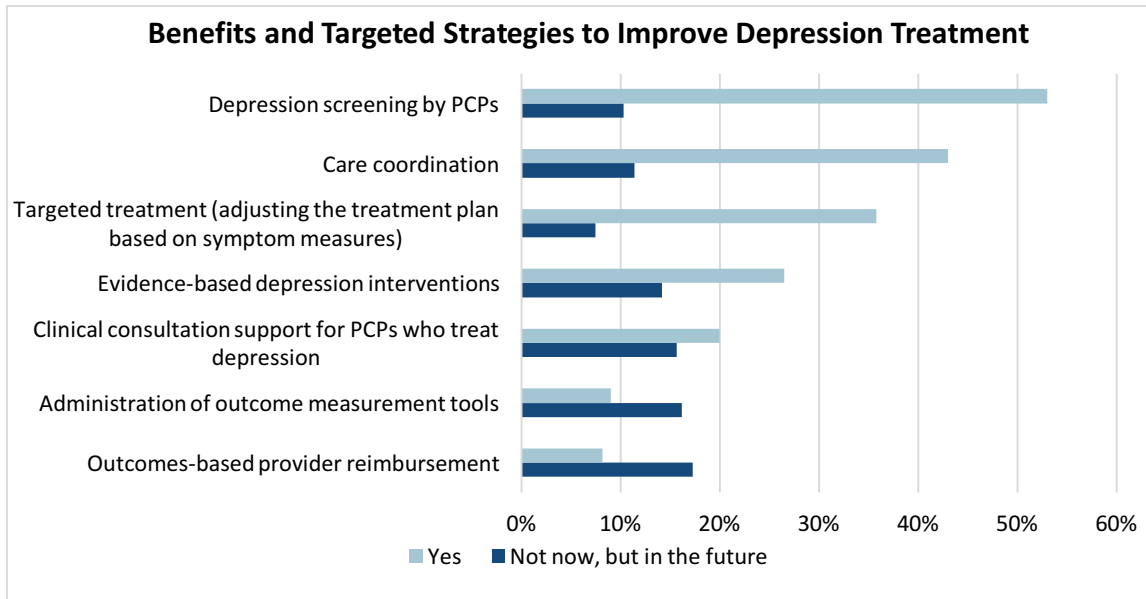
Benefits and Targeted Strategies to Improve Depression Treatment

Depression screening by PCPs

Care coordination

Targeted treatment (adjusting the treatment plan based on symptom measures)

Evidence-based depression interventions

Clinical consultation support for PCPs who treat depression

Administration of outcome measurement tools

Outcomes-based provider reimbursement

0%
10%
20%
30%
40%
50%
60%

Yes
Not now, but in the future